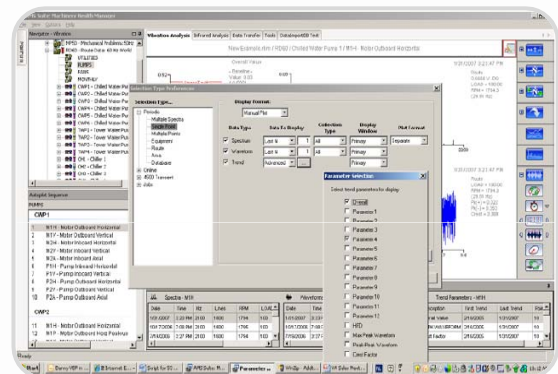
Machinery Health Manager

Navigator - Window

RP50 - Mechanical Problems 50Hz

RP60 - Route Data 60 Hz Model

UTILITIES

PUMPS

FANS

MONTHLY

CWP1 - Chilled Water Pump

CWP2 - Chilled Water Pump

CWP3 - Chilled Water Pump

CWP4 - Chilled Water Pump

CWP5 - Chilled Water Pump

CWP6 - Chilled Water Pump

TWP1 - Tower Water Pump

TWP2 - Tower Water Pump

TWP3 - Tower Water Pump

TWP4 - Tower Water Pump

CH1 - Chiller 1

CH2 - Chiller 2

Analysis Sequence

PUMPS

CWP1

1 M1H - Motor Outboard Horizontal

2 M1V - Motor Outboard Vertical

3 M2H - Motor Inboard Horizontal

4 M2V - Motor Inboard Vertical

5 M2A - Motor Inboard Axial

6 P1H - Pump Inboard Horizontal

7 P1V - Pump Inboard Vertical

8 P2H - Pump Outboard Horizontal

9 P2V - Pump Outboard Vertical

10 P2A - Pump Outboard Axial

CWP2

11 M1H - Motor Outboard Horizontal

12 M1V - Motor Outboard Vertical

Vibration Analysis | Infrared Analysis | Data Transfer | Tools | DataImportDB Tool

New Example.rbm / RP60 / Chilled Water Pump 1 / M1H - Motor Outboard Horizontal

Overall Value

Selection Type Preferences

Selection Type

Periodic

Multiple Spectra

Single Point

Multiple Points

Equipment

Route

Area

Database

Online

4500 Transient

Data Type

Data To Display

Collection Type

Display Window

Plot Format

Display Format

Spectrum

Waveform

Trend

Last

All

Primary

Separate

Parameter Selection

Select trend parameters for display

Overall

Parameter 1

Parameter 2

Parameter 3

Parameter 4

Parameter 5

Parameter 6

Parameter 7

Parameter 8

Parameter 9

Parameter 10

Parameter 11

Parameter 12

HFD

Max Peak Waveform

Peak-Peak Waveform

Crest Factor

Spectra - M1H

Date | Time | Ft | Lines | RPM | LVL

Waveforms

Trend Parameters - M1H

Description | Unit Trend | Last Trend

Ready

Start